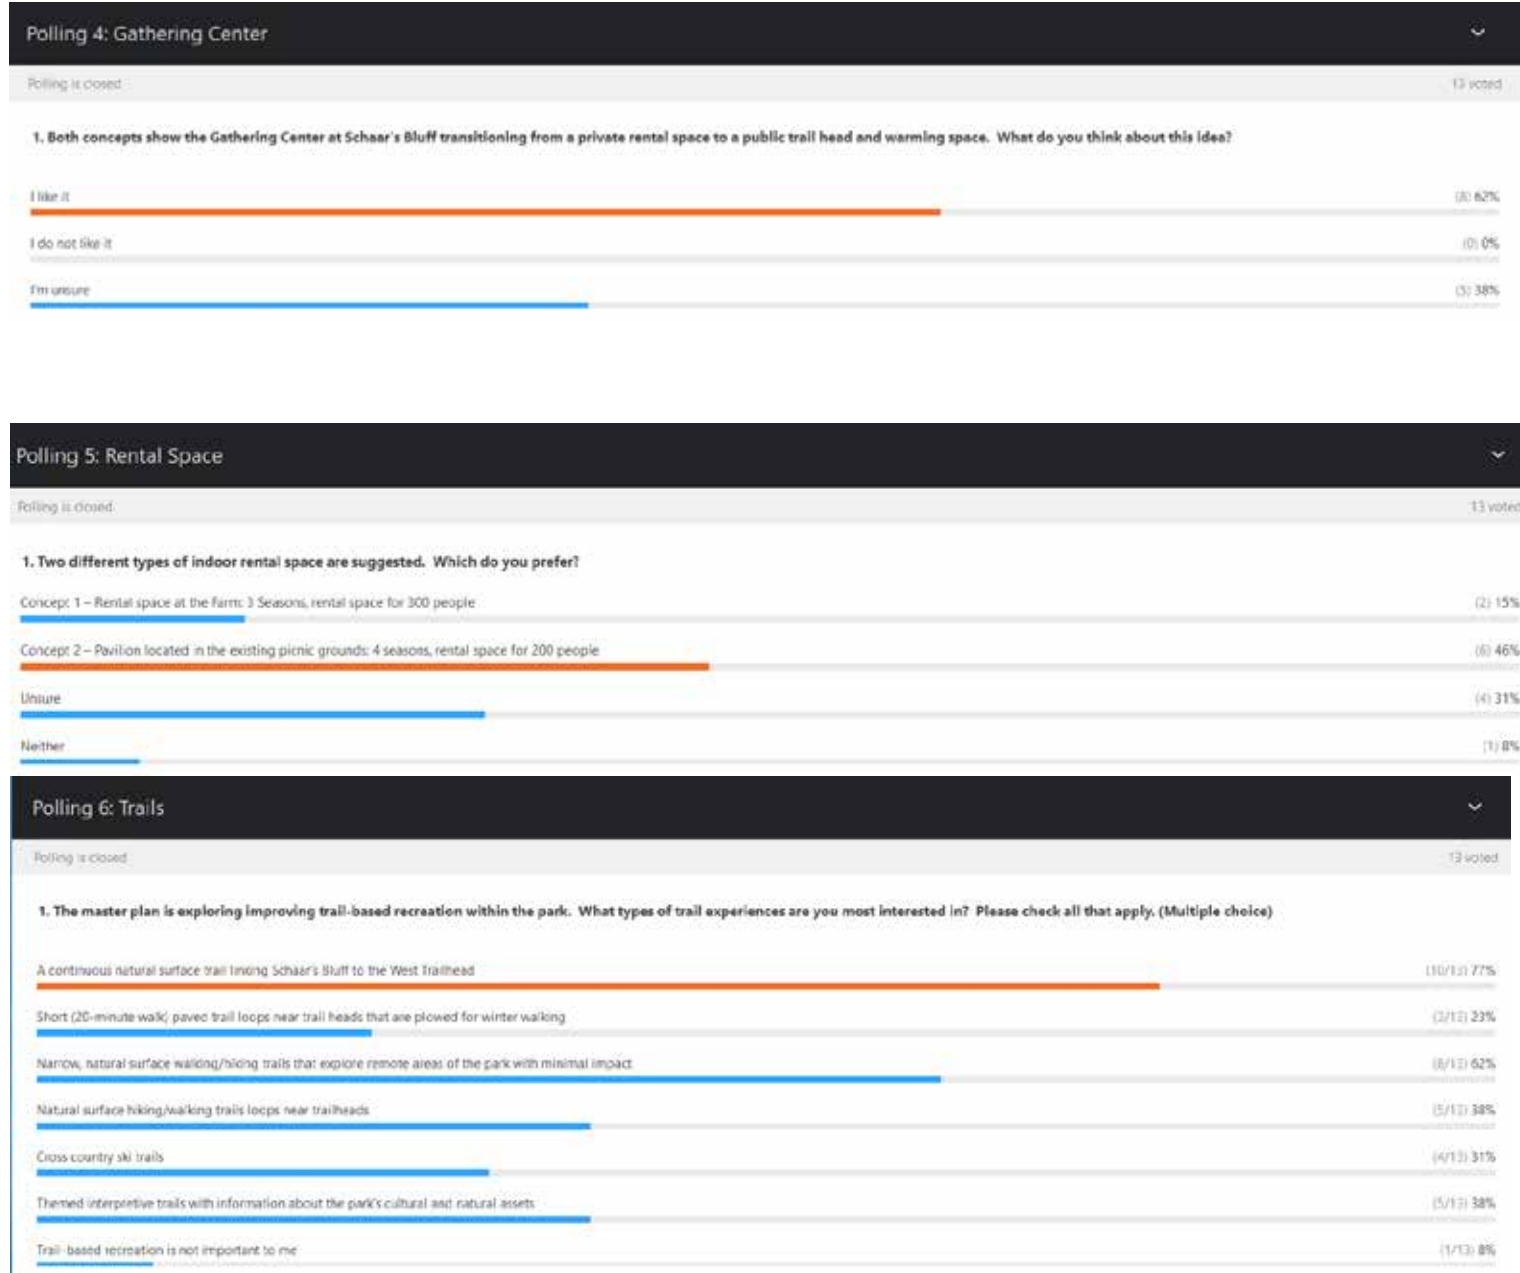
Polling 4: Gathering Center

Polling is closed

13 voted

1. Both concepts show the Gathering Center at Schaar's Bluff transitioning from a private rental space to a public trail head and warming space. What do you think about this idea?

I like it

(8) 62%

I do not like it

(0) 0%

I'm unsure

(5) 38%

Polling 5: Rental Space

Polling is closed

13 voted

1. Two different types of indoor rental space are suggested. Which do you prefer?

Concept 1 – Rental space at the farm: 3 Seasons, rental space for 300 people

(2) 15%

Concept 2 – Pavilion located in the existing picnic grounds: 4 seasons, rental space for 200 people

(6) 46%

Unsure

(4) 31%

Neither

(1) 8%

Polling 6: Trails

Polling is closed

13 voted

1. The master plan is exploring improving trail-based recreation within the park. What types of trail experiences are you most interested in? Please check all that apply. (Multiple choice)

A continuous natural surface trail linking Schaar's Bluff to the West Trailhead

(10/13) 77%

Short (20-minute walk) paved trail loops near trail heads that are plowed for winter walking

(3/13) 23%

Narrow, natural surface walking/hiking trails that explore remote areas of the park with minimal impact

(8/13) 62%

Natural surface hiking/walking trails loops near trailheads

(5/13) 38%

Cross country ski trails

(4/13) 31%

Themed interpretive trails with information about the park's cultural and natural assets

(5/13) 38%

Trail-based recreation is not important to me

(1/13) 8%